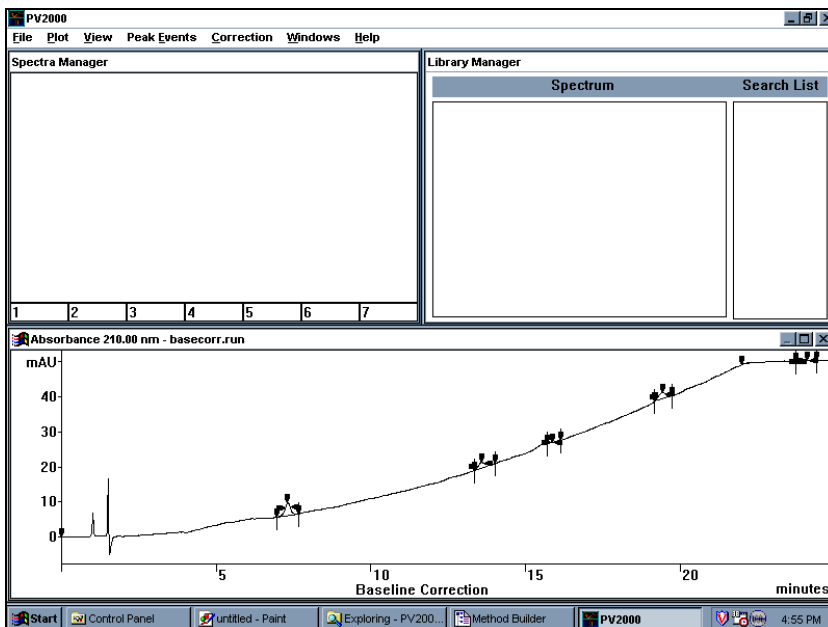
PV2000

File Plot View Peak Events Correction Windows Help

Spectra Manager

1 2 3 4 5 6 7

Library Manager

Spectrum

Search List

Absorbance 210.00 nm - basecorr.run

mAU

40

30

20

10

0

5

10

15

20

minutes

Baseline Correction

Start Control Panel untitled - Paint Exploring - PV200... Method Builder PV2000 4:55 PM